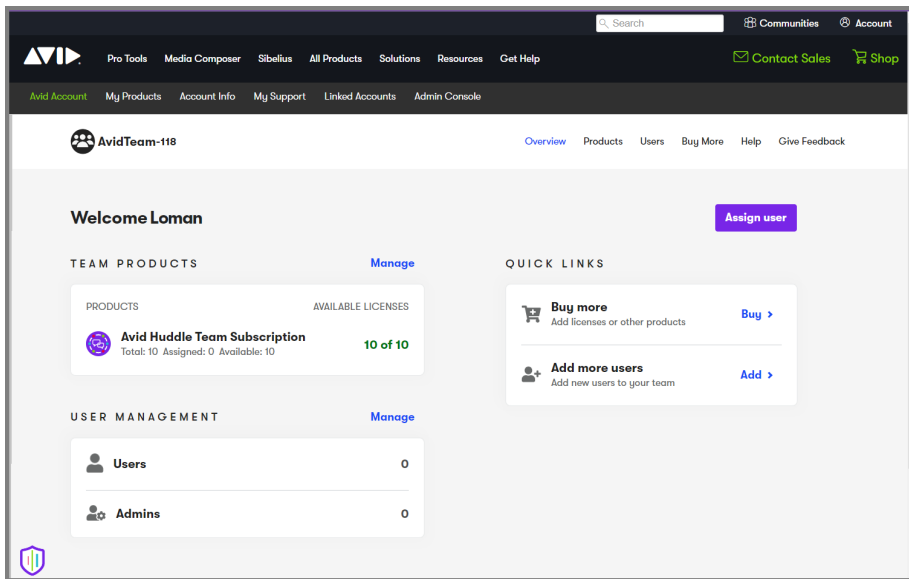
Search
Communities
Account

AVID
Pro Tools
Media Composer
Sibelius
All Products
Solutions
Resources
Get Help
Contact Sales
Shop

Avid Account
My Products
Account Info
My Support
Linked Accounts
Admin Console

AvidTeam-118
Overview
Products
Users
Buy More
Help
Give Feedback

Welcome Loman
Assign user

TEAM PRODUCTS
Manage

PRODUCTS
AVAILABLE LICENSES
Avid Huddle Team Subscription
Total: 10 Assigned: 0 Available: 10
10 of 10

QUICK LINKS

Buy more
Add licenses or other products
Buy >

Add more users
Add new users to your team
Add >

USER MANAGEMENT
Manage

Users
0

Admins
0